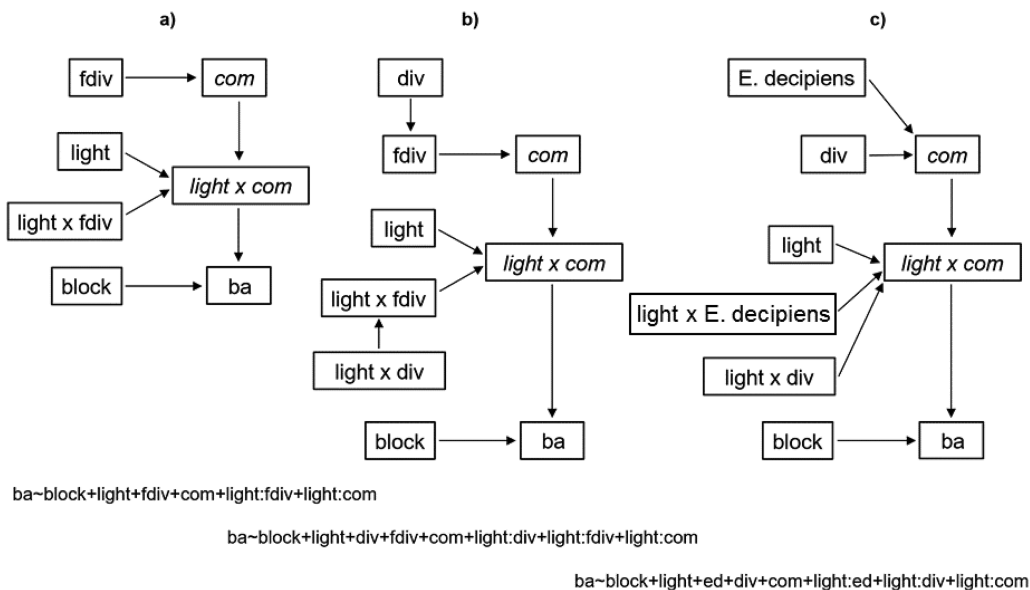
a)

fdiv

com

light

light x com

light x fdiv

block

ba

b)

div

fdiv

com

light

light x com

light x fdiv

light x div

block

ba

c)

E. decipiens

div

com

light

light x com

light x E. decipiens

light x div

block

ba

ba~block+light+fdiv+com+light:fdiv+light:com

ba~block+light+div+fdiv+com+light:div+light:fdiv+light:com

ba~block+light+ed+div+com+light:ed+light:div+light:com